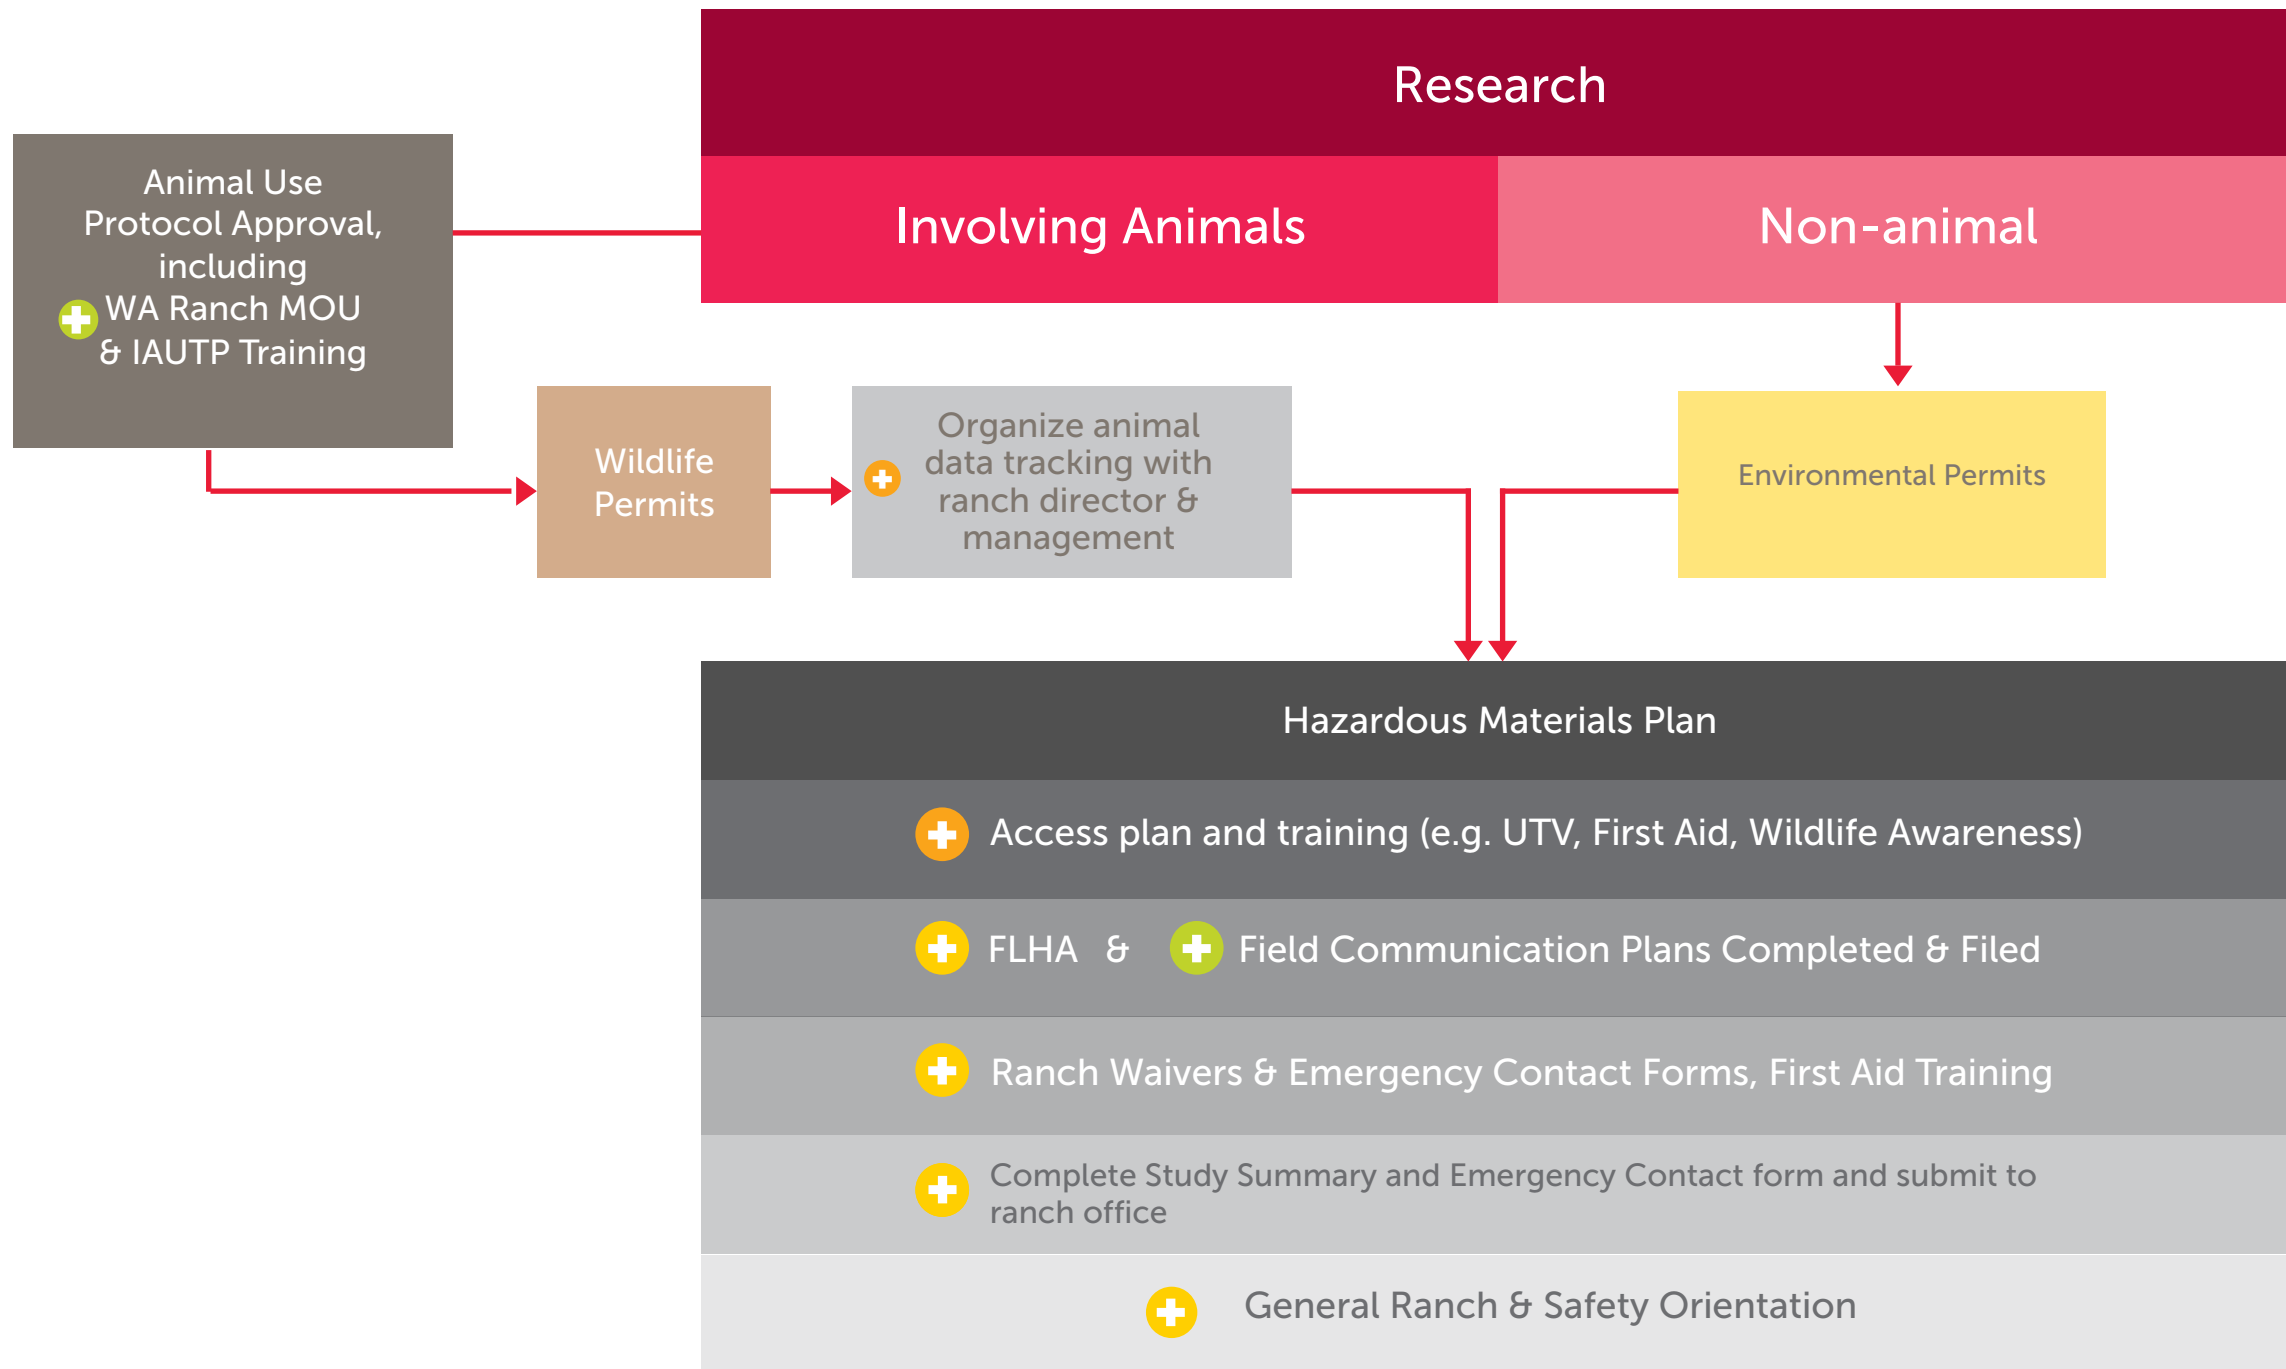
Research

Involving Animals

Non-animal

Animal Use Protocol Approval, including WA Ranch MOU & IAUTP Training

Wildlife Permits

Organize animal data tracking with ranch director & management

Environmental Permits

Hazardous Materials Plan

Access plan and training (e.g. UTV, First Aid, Wildlife Awareness)

FLHA & Field Communication Plans Completed & Filed

Ranch Waivers & Emergency Contact Forms, First Aid Training

Complete Study Summary and Emergency Contact form and submit to ranch office

General Ranch & Safety Orientation